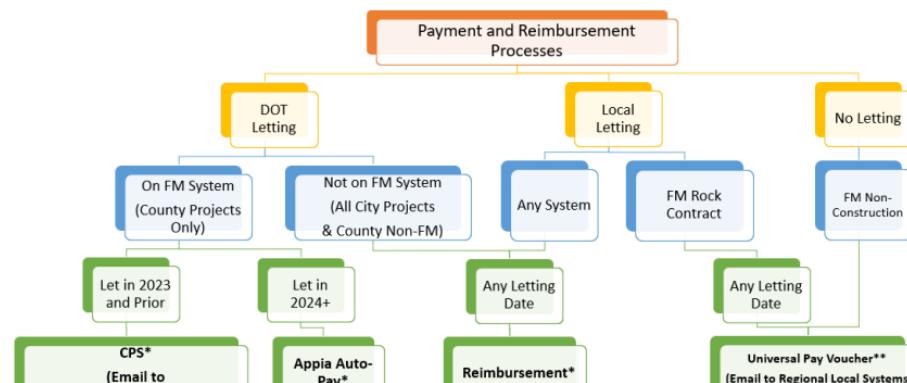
Payment and Reimbursement Processes

DOT Letting

Local Letting

No Letting

On FM System (County Projects Only)

Not on FM System (All City Projects & County Non-FM)

Any System

FM Rock Contract

FM Non-Construction

Let in 2023 and Prior

Let in 2024+

Any Letting Date

Any Letting Date

CPS* (Email to

Appia Auto-Pay*

Reimbursement*

Universal Pay Voucher** (Email to Regional Local Systems